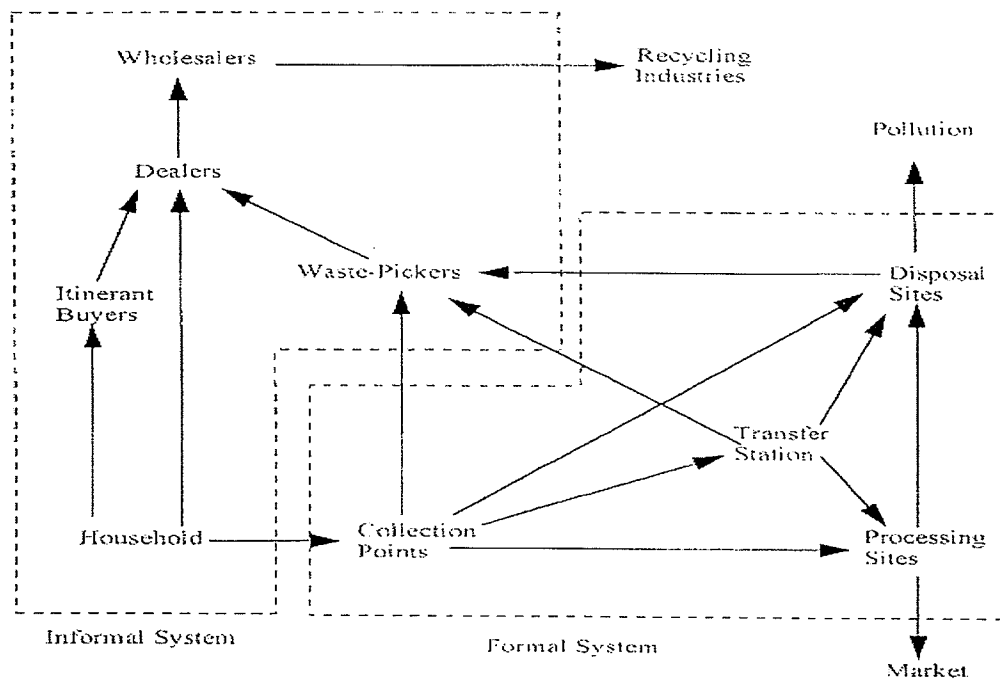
Wholesalers

Recycling Industries

Pollution

Dealers

Itinerant Buyers

Waste-Pickers

Disposal Sites

Transfer Station

Household

Collection Points

Processing Sites

Informal System

Formal System

Market